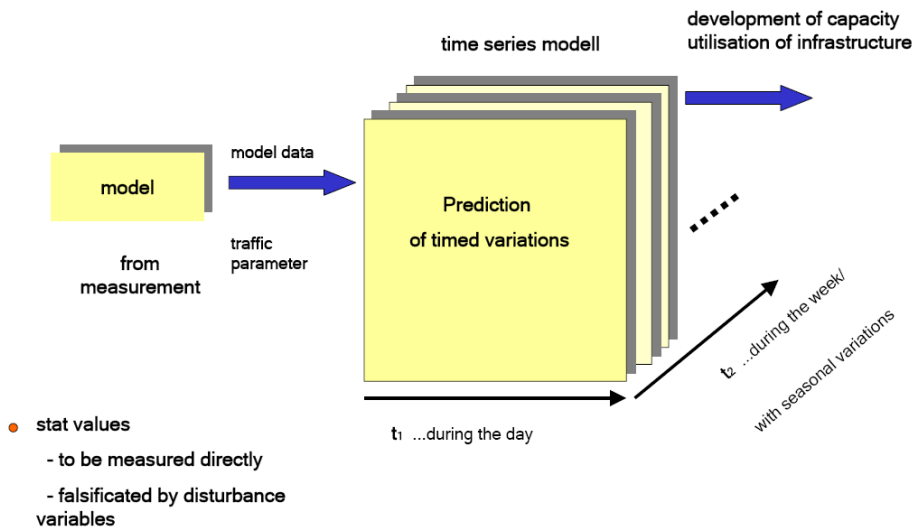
development of capacity utilisation of infrastructure

time series modell

model

from measurement

model data

traffic parameter

Prediction of timed variations

$t_2$ ...during the week/ with seasonal variations

$t_1$ ...during the day

stat values

- to be measured directly

- falsificated by disturbance variables